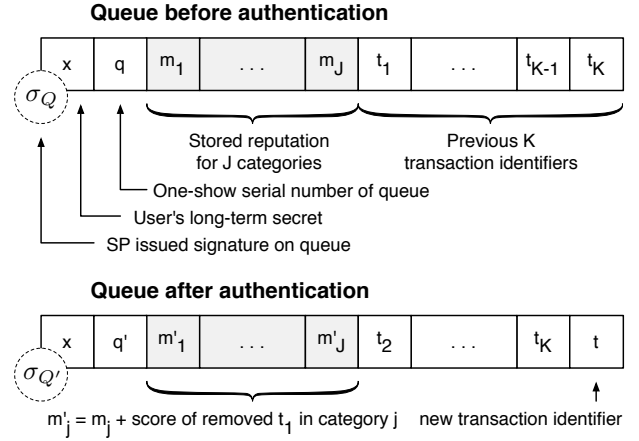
Queue before authentication

| x | q | $m_1$ | ... | $m_J$ | $t_1$ | ... | $t_{K-1}$ | $t_K$ |
|---|---|---|---|---|---|---|---|---|

$\sigma_Q$

Stored reputation for J categories

Previous K transaction identifiers

One-show serial number of queue

User's long-term secret

SP issued signature on queue

Queue after authentication

| x | q' | $m'_1$ | ... | $m'_J$ | $t_2$ | ... | $t_K$ | t |
|---|---|---|---|---|---|---|---|---|

$\sigma_{Q'}$

$m'_j = m_j$ + score of removed $t_1$ in category j

new transaction identifier